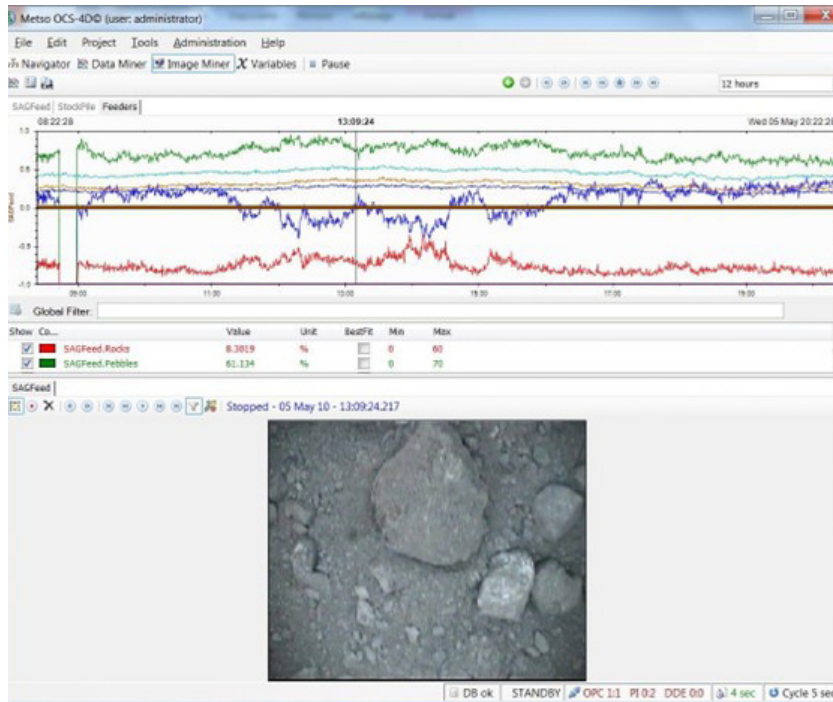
Metso OCS-4D© (user: administrator)

File Edit Project Tools Administration Help

Navigator Data Miner Image Miner Variables Pause

12 hours

SAGFeed StockPile Feeders

08:22:28 13:09:24 Wed 05 May 20:22:28

1.0

0.5

0.0

-0.5

-1.0

SAGFeed

09:00 11:00 13:00 15:00 17:00 19:00

Global Filter:

| Show | Co... | | Value | Unit | BestFit | Min | Max |
|---|---|---|---|---|---|---|---|
| ☑ | | SAGFeed.Rocks | 8.3819 | % | | 0 | 60 |
| ☑ | | SAGFeed.Pebbles | 61.134 | % | | 0 | 70 |

SAGFeed

Stopped - 05 May 10 - 13:09:24.217

DB ok STANDBY OPC 1:1 PI 0:2 DDE 0:0 4 sec Cycle 5 sec